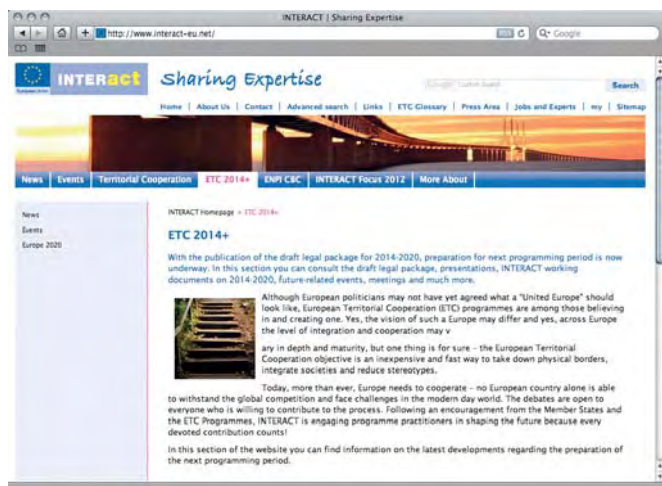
INTERACT | Sharing Expertise

http://www.interact-eu.net/

Q- Google

INTERact

Sharing Expertise

Google Custom Search

Search

Home | About Us | Contact | Advanced search | Links | ETC Glossary | Press Area | Jobs and Experts | my | Sitemap

News | Events | Territorial Cooperation | ETC 2014+ | ENPI CBC | INTERACT Focus 2012 | More About

News
Events
Europe 2020

INTERACT Homepage » ETC 2014+

ETC 2014+

With the publication of the draft legal package for 2014-2020, preparation for next programming period is now underway. In this section you can consult the draft legal package, presentations, INTERACT working documents on 2014-2020, future-related events, meetings and much more.

Although European politicians may not have yet agreed what a "United Europe" should look like, European Territorial Cooperation (ETC) programmes are among those believing in and creating one. Yes, the vision of such a Europe may differ and yes, across Europe the level of integration and cooperation may v

ary in depth and maturity, but one thing is for sure – the European Territorial Cooperation objective is an inexpensive and fast way to take down physical borders, integrate societies and reduce stereotypes.

Today, more than ever, Europe needs to cooperate – no European country alone is able to withstand the global competition and face challenges in the modern day world. The debates are open to everyone who is willing to contribute to the process. Following an encouragement from the Member States and the ETC Programmes, INTERACT is engaging programme practitioners in shaping the future because every devoted contribution counts!

In this section of the website you can find information on the latest developments regarding the preparation of the next programming period.